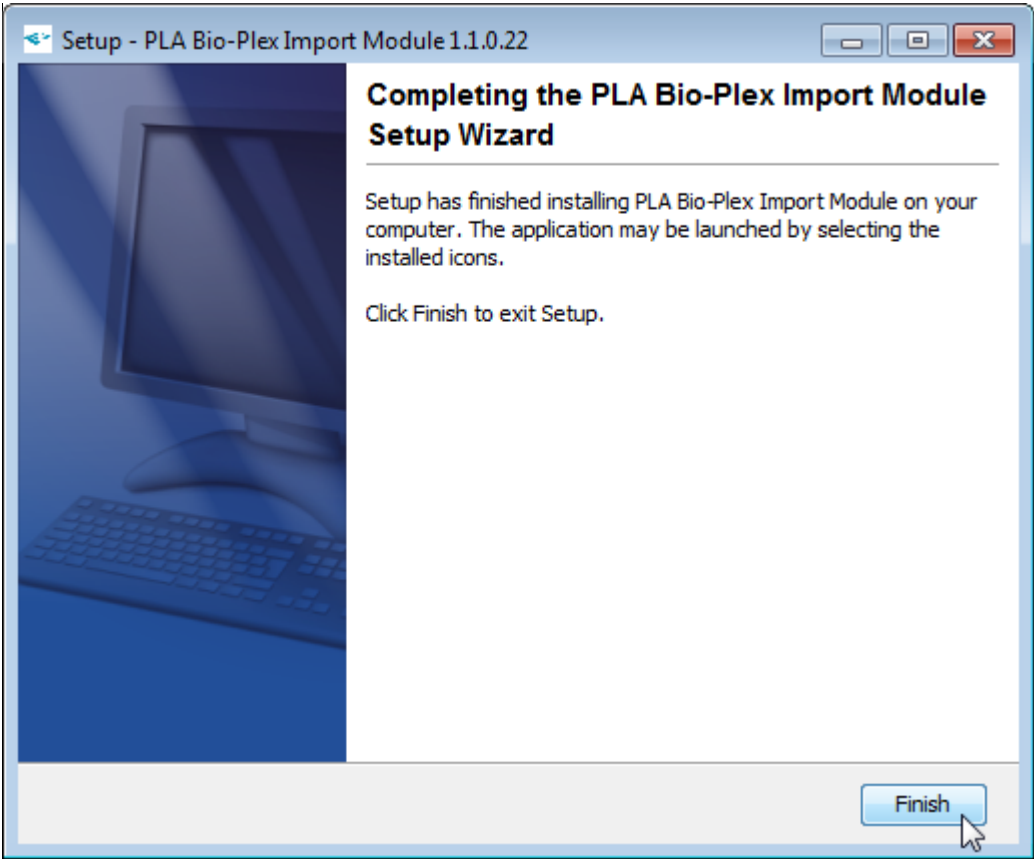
Setup - PLA Bio-Plex Import Module 1.1.0.22

Completing the PLA Bio-Plex Import Module Setup Wizard

Setup has finished installing PLA Bio-Plex Import Module on your computer. The application may be launched by selecting the installed icons.

Click Finish to exit Setup.

Finish